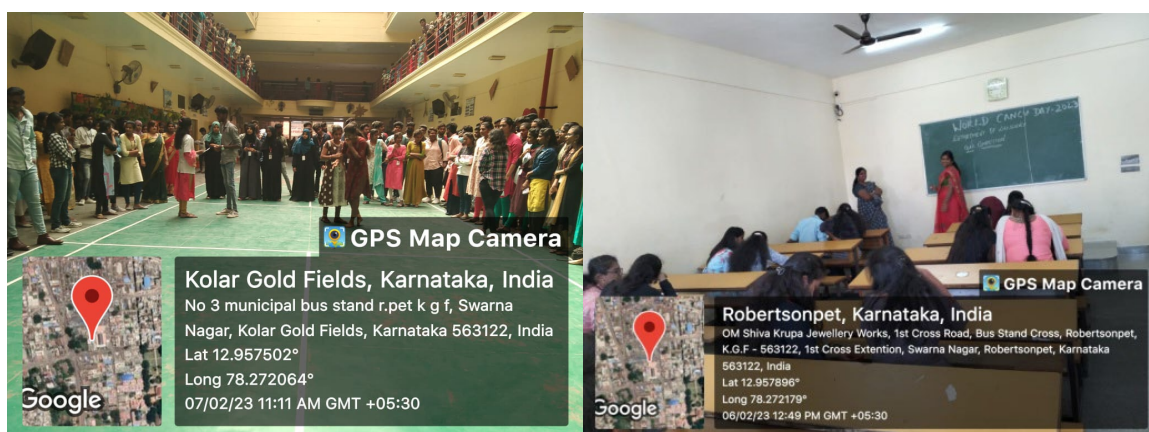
GPS Map Camera

Kolar Gold Fields, Karnataka, India
No 3 municipal bus stand r.pet k g f, Swarna Nagar, Kolar Gold Fields, Karnataka 563122, India
Lat 12.957502°
Long 78.272064°
07/02/23 11:11 AM GMT +05:30

Google

WORLD CANCER DAY-2023
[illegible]

GPS Map Camera

Robertsonpet, Karnataka, India
OM Shiva Krupa Jewellery Works, 1st Cross Road, Bus Stand Cross, Robertsonpet, K.G.F - 563122, 1st Cross Extention, Swarna Nagar, Robertsonpet, Karnataka 563122, India
Lat 12.957896°
Long 78.272179°
06/02/23 12:49 PM GMT +05:30

Google